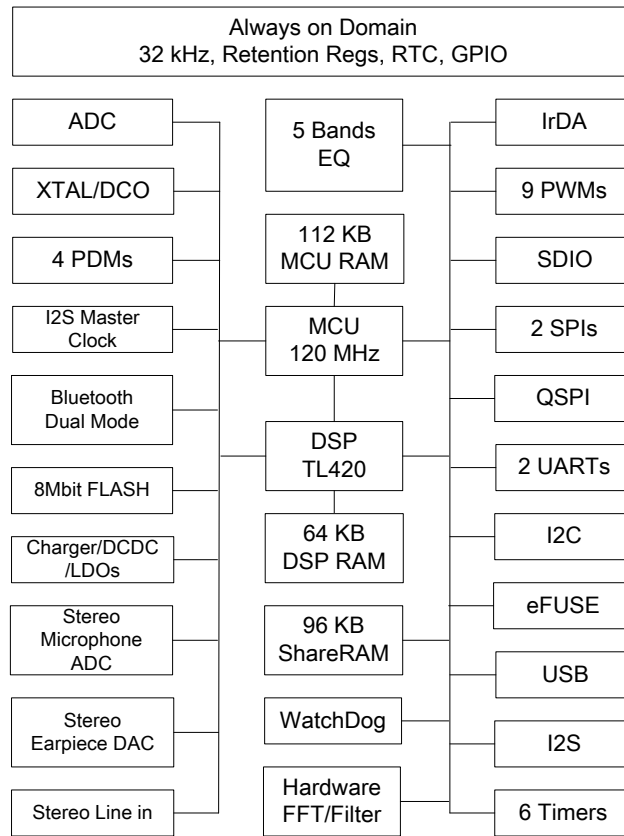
Always on Domain
32 kHz, Retention Regs, RTC, GPIO

ADC

XTAL/DCO

4 PDMs

I2S Master Clock

Bluetooth Dual Mode

8Mbit FLASH

Charger/DCDC /LDOs

Stereo Microphone ADC

Stereo Earpiece DAC

Stereo Line in

5 Bands EQ

112 KB MCU RAM

MCU 120 MHz

DSP TL420

64 KB DSP RAM

96 KB ShareRAM

WatchDog

Hardware FFT/Filter

IrDA

9 PWMs

SDIO

2 SPIs

QSPI

2 UARTs

I2C

eFUSE

USB

I2S

6 Timers